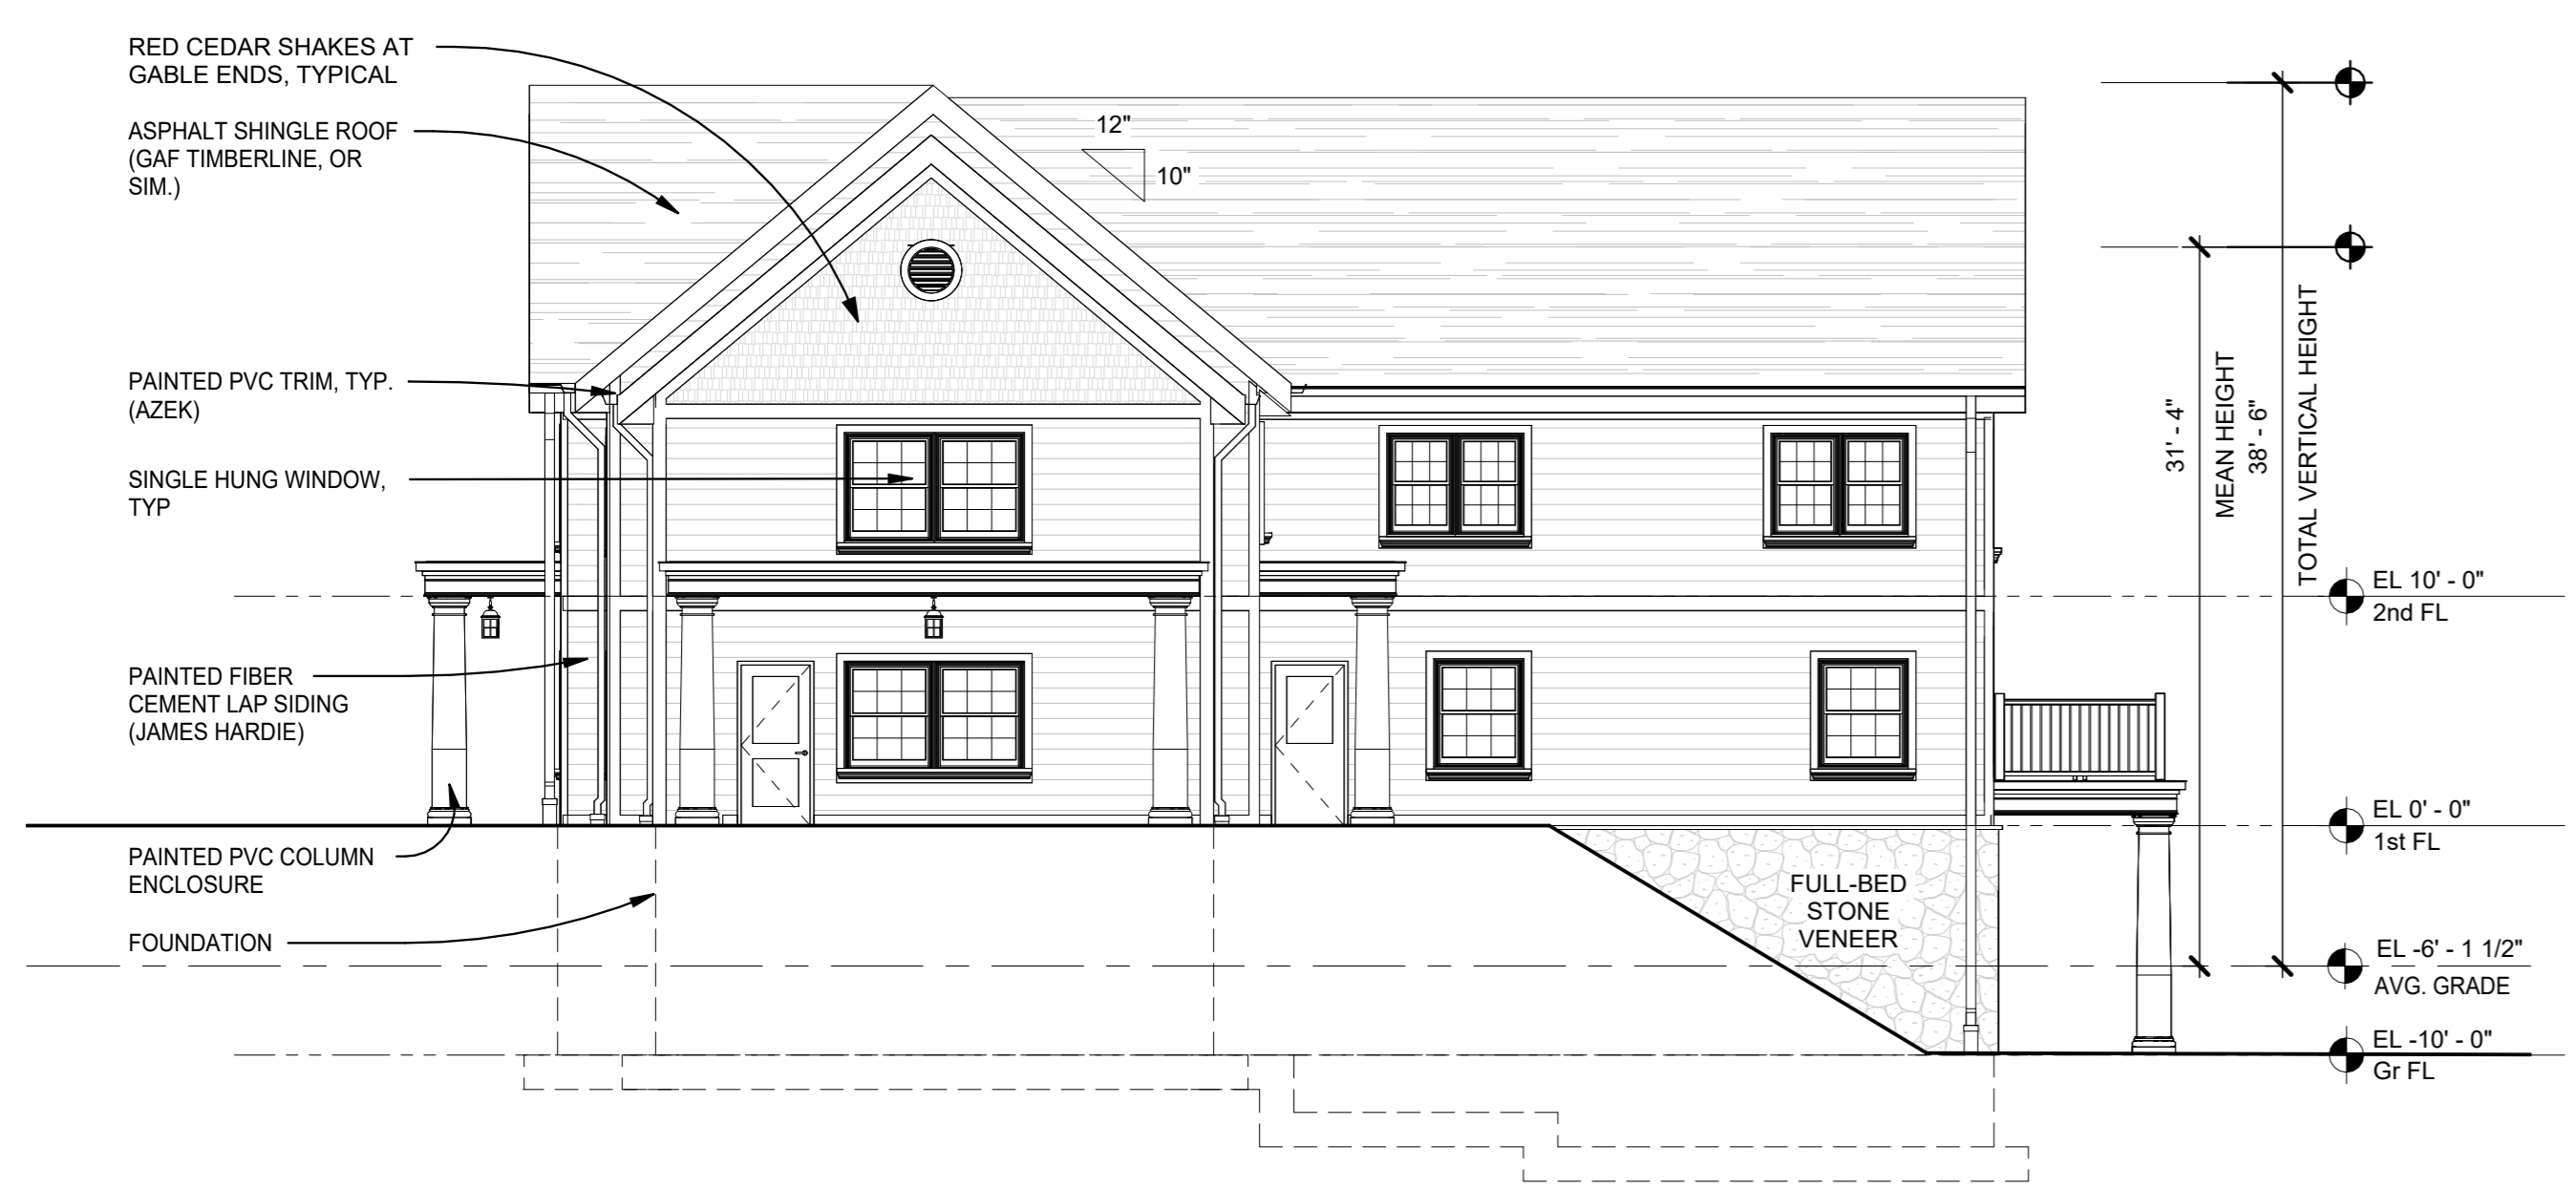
RED CEDAR SHAKES AT GABLE ENDS, TYPICAL

ASPHALT SHINGLE ROOF (GAF TIMBERLINE, OR SIM.)

PAINTED PVC TRIM, TYP. (AZEK)

SINGLE HUNG WINDOW, TYP

PAINTED FIBER CEMENT LAP SIDING (JAMES HARDIE)

PAINTED PVC COLUMN ENCLOSURE

FOUNDATION

12"

10"

31' - 4"

MEAN HEIGHT

38' - 6"

TOTAL VERTICAL HEIGHT

EL 10' - 0"
2nd FL

EL 0' - 0"
1st FL

FULL-BED STONE VENEER

EL -6' - 1 1/2"
AVG. GRADE

EL -10' - 0"
Gr FL